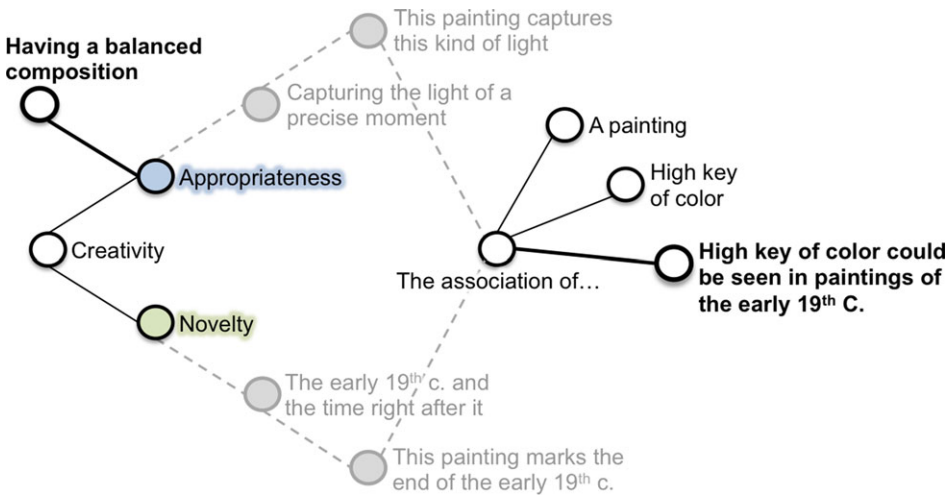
Having a balanced composition

Appropriateness

Creativity

Novelty

This painting captures this kind of light

Capturing the light of a precise moment

The early $19^{th}$ c. and the time right after it

This painting marks the end of the early $19^{th}$ c.

The association of…

A painting

High key of color

High key of color could be seen in paintings of the early $19^{th}$ C.